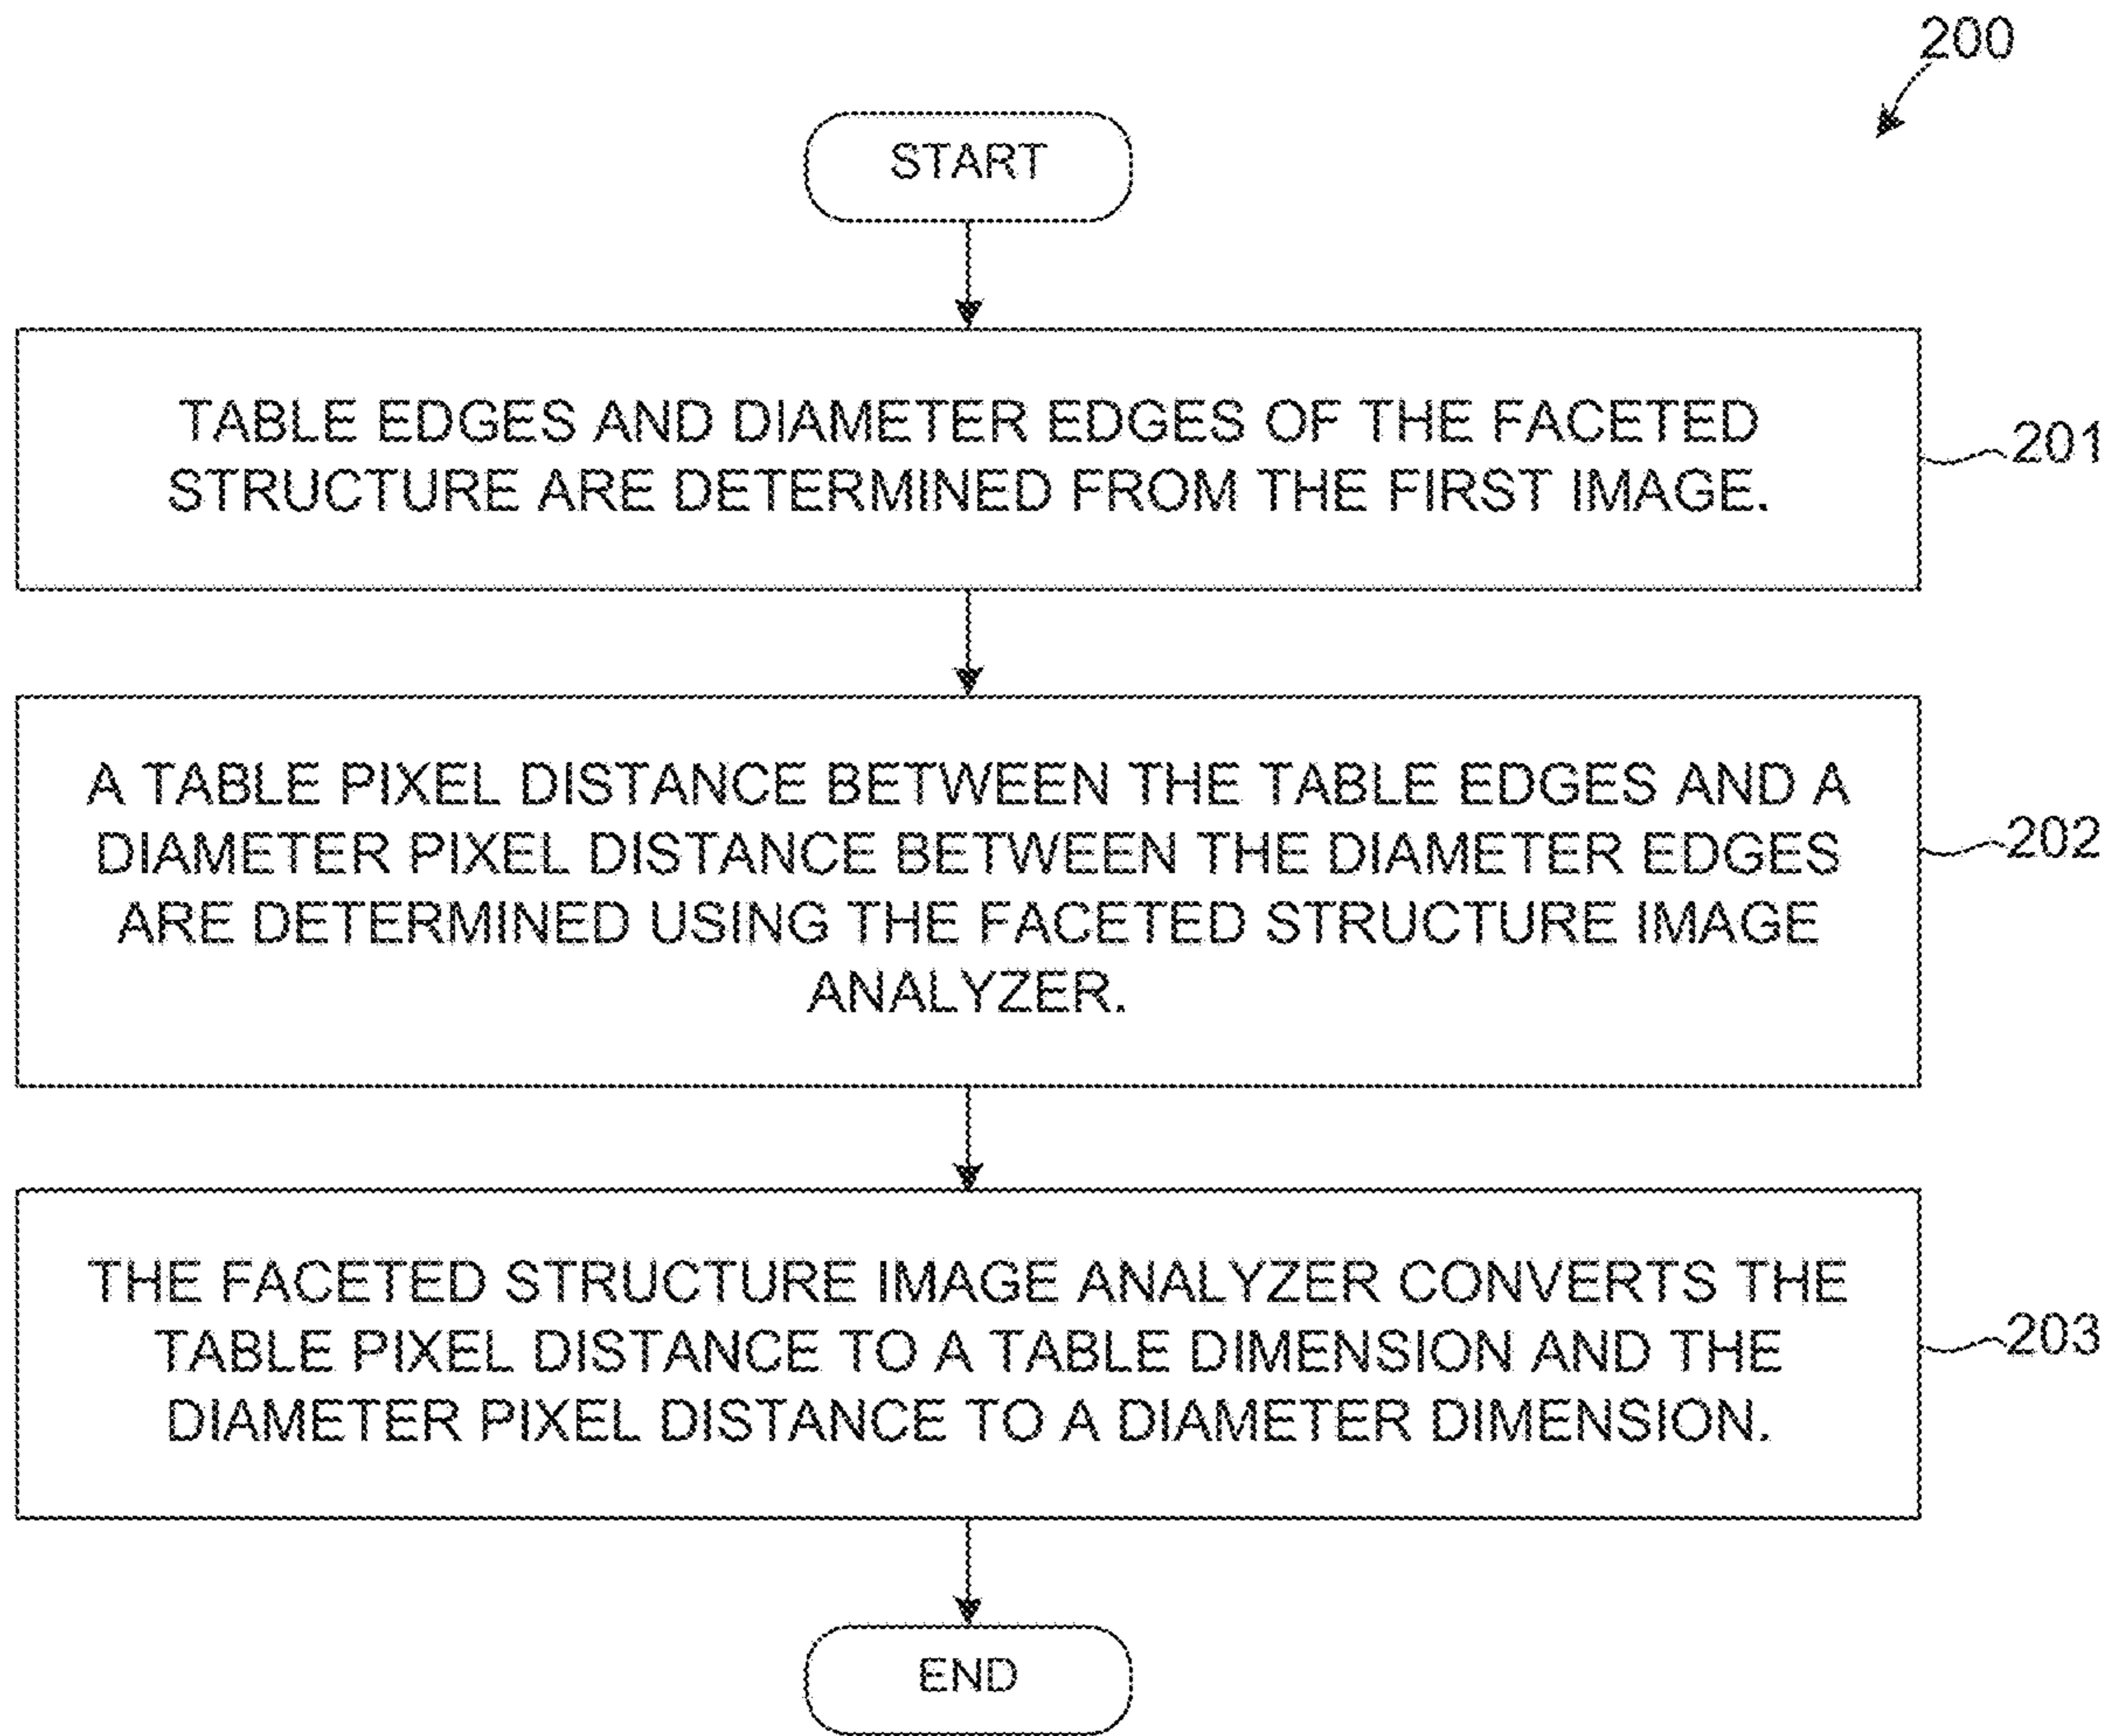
200

START

TABLE EDGES AND DIAMETER EDGES OF THE FACETED STRUCTURE ARE DETERMINED FROM THE FIRST IMAGE.

201

A TABLE PIXEL DISTANCE BETWEEN THE TABLE EDGES AND A DIAMETER PIXEL DISTANCE BETWEEN THE DIAMETER EDGES ARE DETERMINED USING THE FACETED STRUCTURE IMAGE ANALYZER.

202

THE FACETED STRUCTURE IMAGE ANALYZER CONVERTS THE TABLE PIXEL DISTANCE TO A TABLE DIMENSION AND THE DIAMETER PIXEL DISTANCE TO A DIAMETER DIMENSION.

203

END